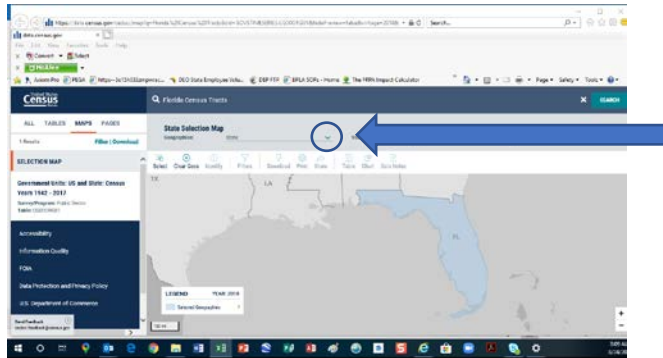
data.census.gov

Convert Select

Census

Florida Census Tracts

SEARCH

ALL TABLES MAPS PAGES

Filter | Download

SELECTION MAP

Government Units: US and State: Census Years 1942 - 2017

Accessibility

Information Quality

FOIA

Data Protection and Privacy Policy

U.S. Department of Commerce

State Selection Map

Geography: State

Select Clear Data Modify Filters Download Print Share Table Chart Data Notes

TX

LA

FL

LEGEND YEAR 2018

Selected Geographies